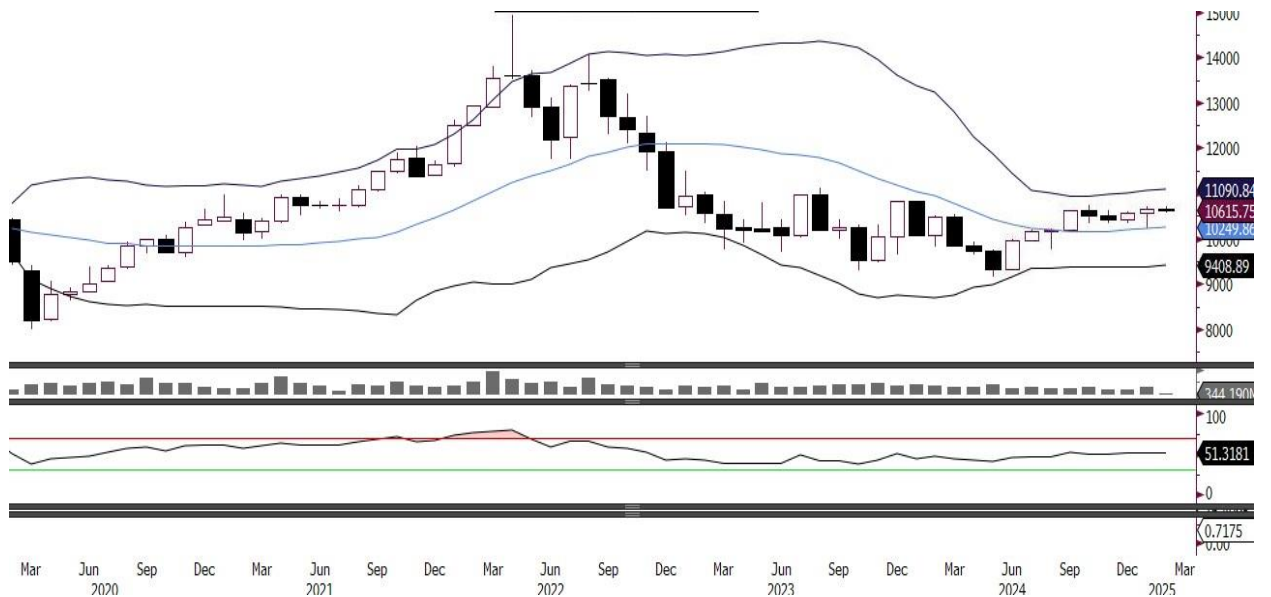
15000
14000
13000
12000
11090.84
10615.75
10249.86
9408.89
9000
8000
344.190M
100
51.3181
0
0.7175
0.00
Mar
Jun
2020
Sep
Dec
Mar
Jun
2021
Sep
Dec
Mar
Jun
2022
Sep
Dec
Mar
Jun
2023
Sep
Dec
Mar
Jun
2024
Sep
Dec
Mar
2025